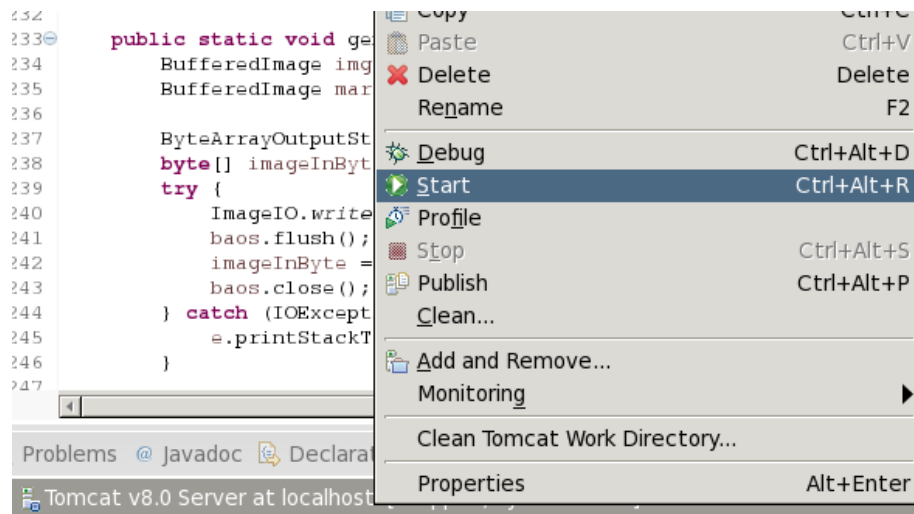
232
233 public static void ge
234 BufferedImage img
235 BufferedImage mar
236
237 ByteArrayOutputSt
238 byte[] imageInByt
239 try {
240 ImageIO.write
241 baos.flush();
242 imageInByte =
243 baos.close();
244 } catch (IOExcept
245 e.printStackT
246 }
247

Problems @ Javadoc Declarat

Tomcat v8.0 Server at localhost

Copy Ctrl+C
Paste Ctrl+V
Delete Delete
Rename F2
Debug Ctrl+Alt+D
Start Ctrl+Alt+R
Profile
Stop Ctrl+Alt+S
Publish Ctrl+Alt+P
Clean...
Add and Remove...
Monitoring
Clean Tomcat Work Directory...
Properties Alt+Enter